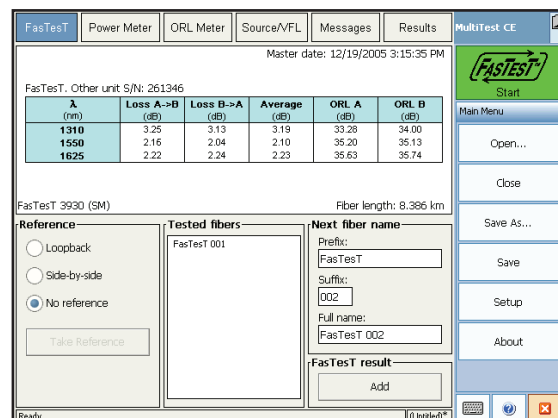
FasTesT | Power Meter | ORL Meter | Source/VFL | Messages | Results

MultiTest CE

Master date: 12/19/2005 3:15:35 PM

FasTesT. Other unit S/N: 261346

| λ (nm) | Loss A->B (dB) | Loss B->A (dB) | Average (dB) | ORL A (dB) | ORL B (dB) |
|---|---|---|---|---|---|
| 1310 | 3.25 | 3.13 | 3.19 | 33.28 | 34.00 |
| 1550 | 2.16 | 2.04 | 2.10 | 35.20 | 35.13 |
| 1625 | 2.22 | 2.24 | 2.23 | 35.63 | 35.74 |

FasTesT 3930 (SM)

Fiber length: 8.386 km

Reference

Loopback

Side-by-side

No reference

Take Reference

Tested fibers

FasTesT 001

Next fiber name

Prefix:

FasTesT

Suffix:

002

Full name:

FasTesT 002

FasTesT result

Add

FASTEST

Start

Main Menu

Open...

Close

Save As...

Save

Setup

About

Ready

0 Untitled*